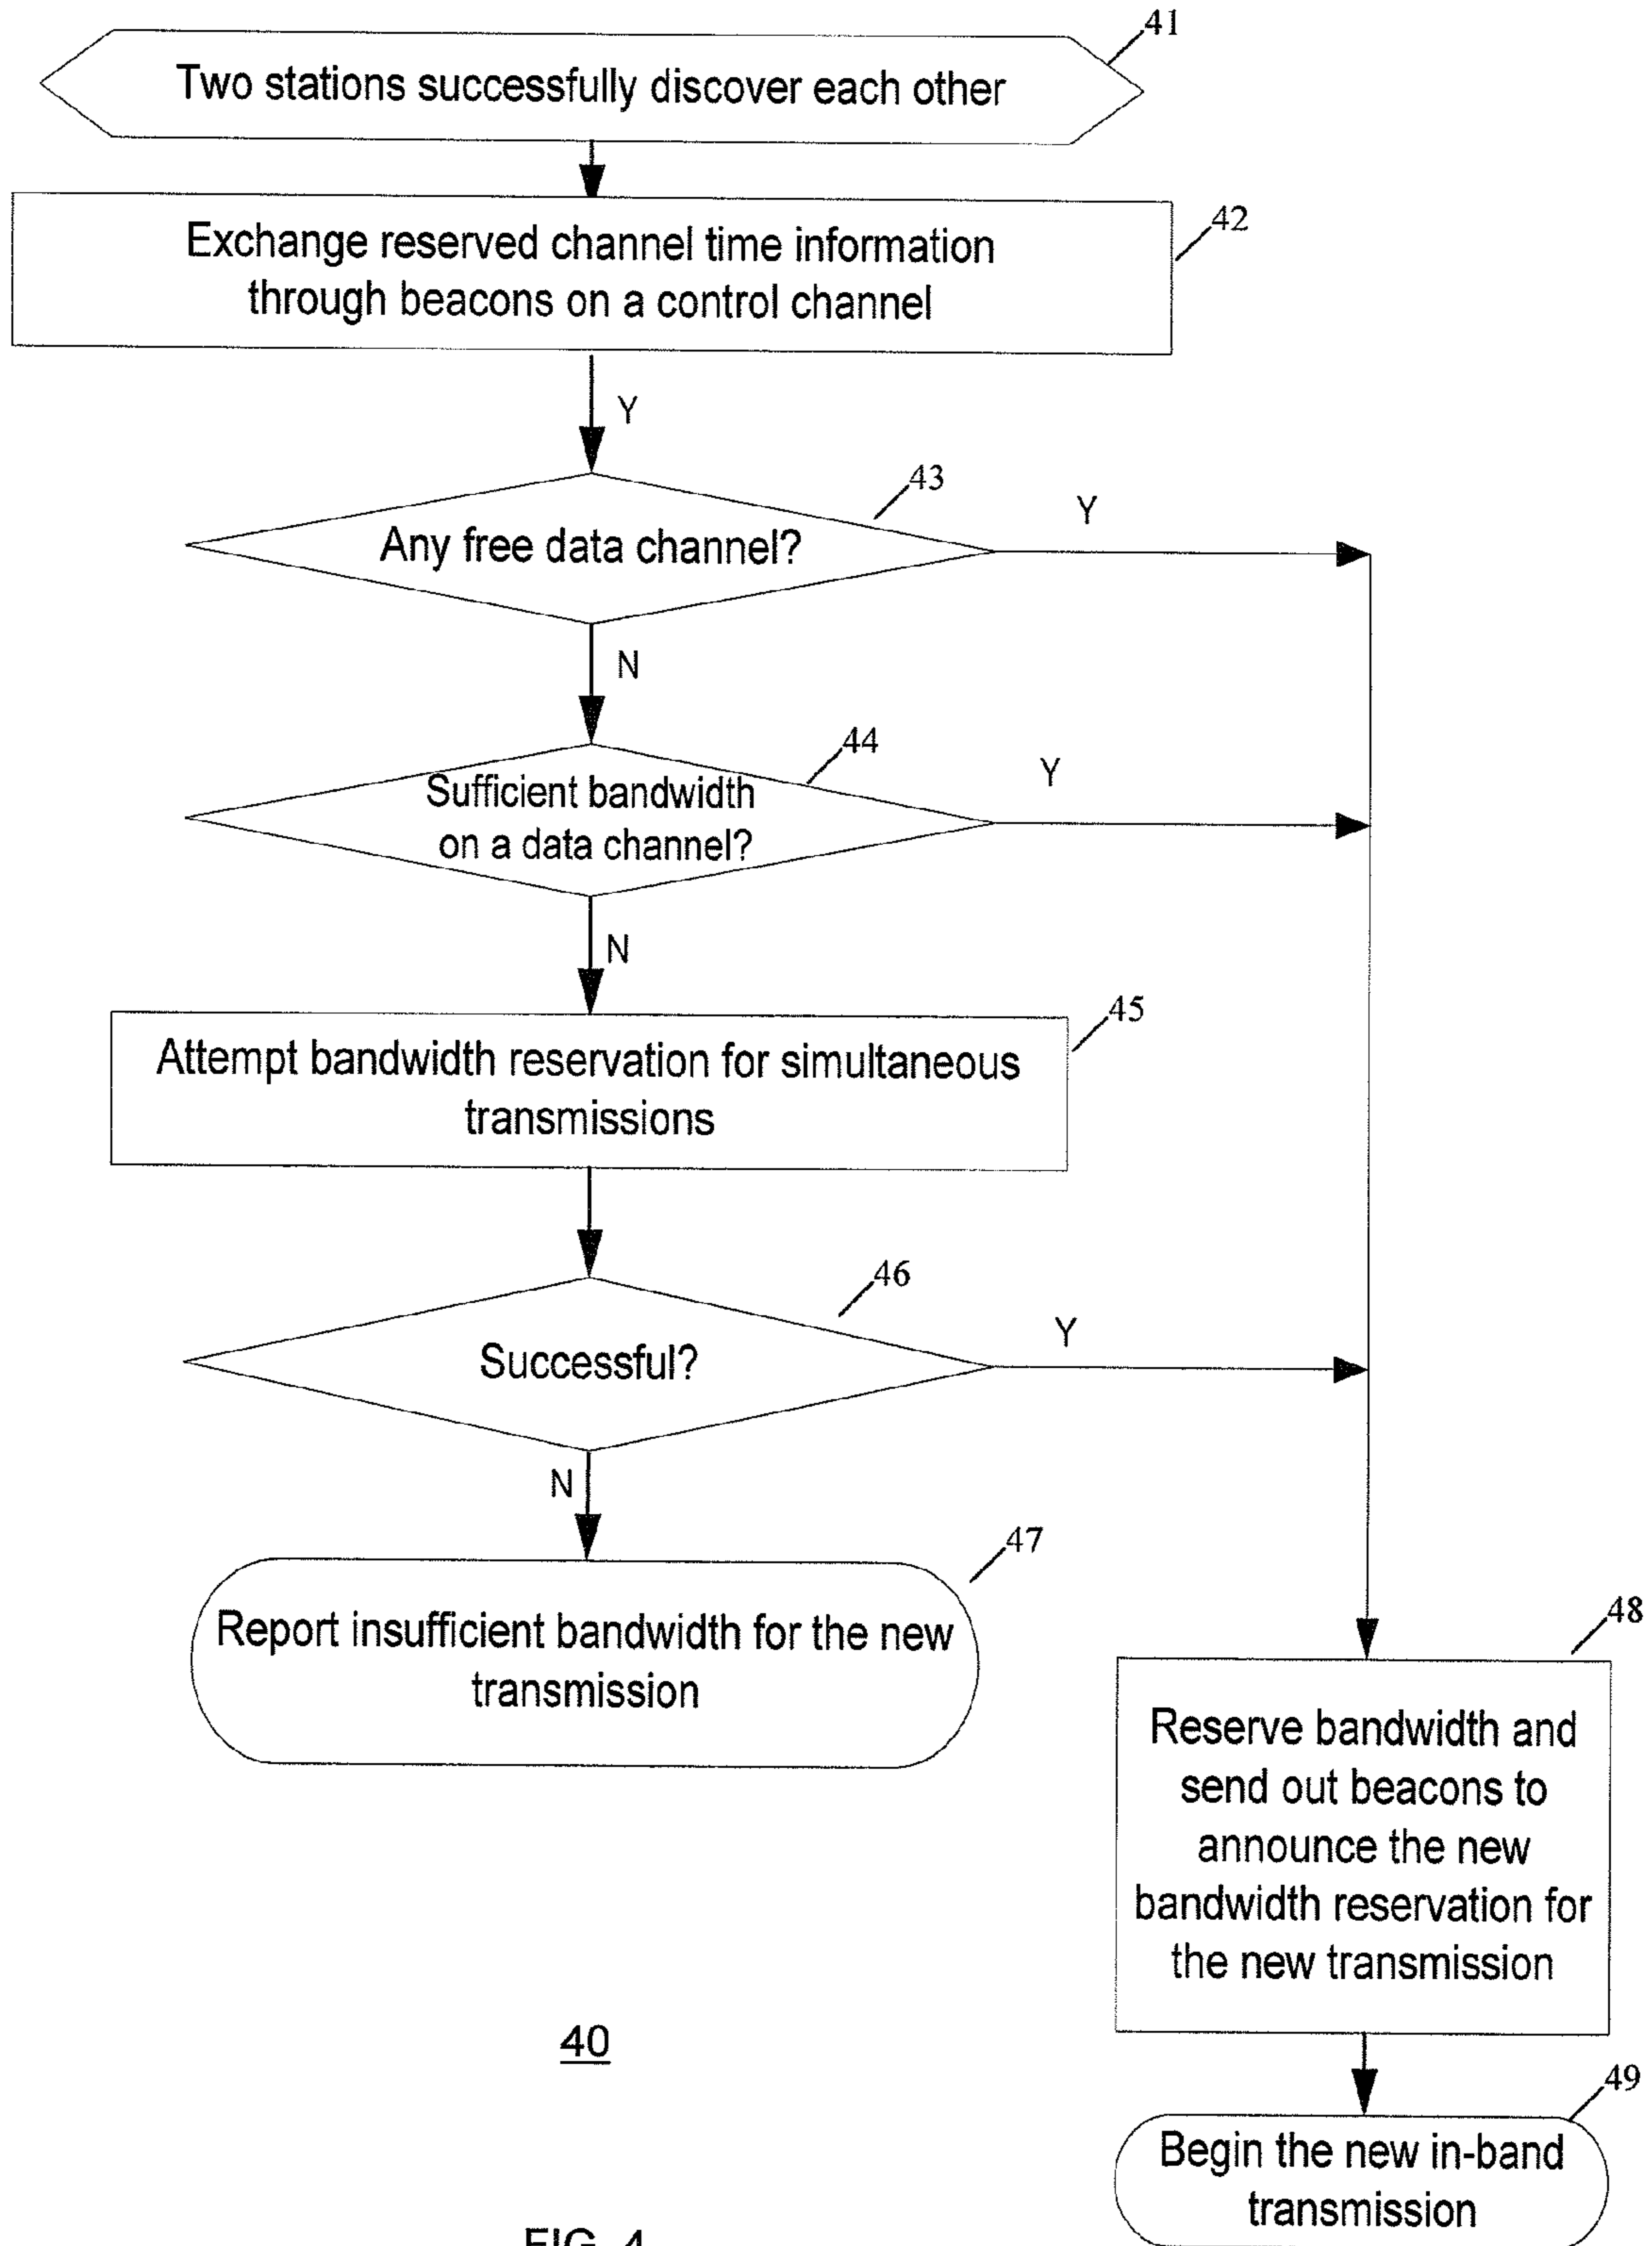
41

Two stations successfully discover each other

42

Exchange reserved channel time information through beacons on a control channel

Y

43

Any free data channel?

Y

N

44

Sufficient bandwidth on a data channel?

Y

N

45

Attempt bandwidth reservation for simultaneous transmissions

46

Successful?

Y

N

47

Report insufficient bandwidth for the new transmission

48

Reserve bandwidth and send out beacons to announce the new bandwidth reservation for the new transmission

40

49

Begin the new in-band transmission

FIG. 4